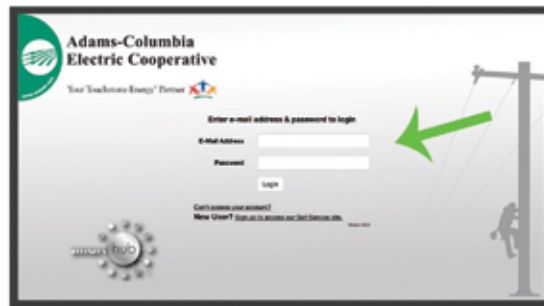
Adams-Columbia Electric Cooperative

Your Touchstone Energy® Partner

Enter e-mail address & password to login

E-Mail Address

Password

Login

Can't access your account?

New User? Sign up to access our Self Service site.

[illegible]

hub